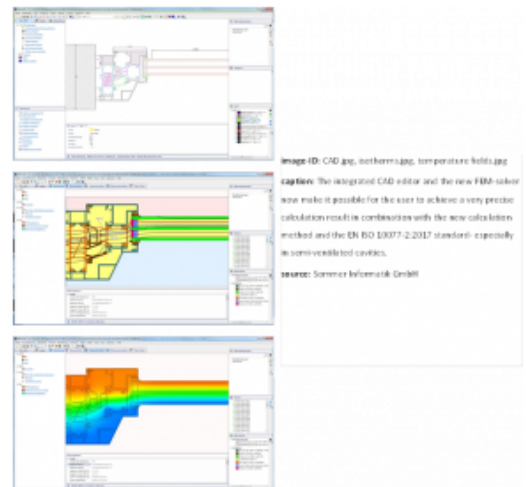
image-ID: CAD.jpg, isotherms.jpg, temperature fields.jpg

caption: The integrated CAD editor and the new FEM-solver now make it possible for the user to achieve a very precise calculation result in combination with the new calculation method and the EN ISO 10077-2:2017 standard- especially in semi-ventilated cavities.

source: Sommer Informatik GmbH